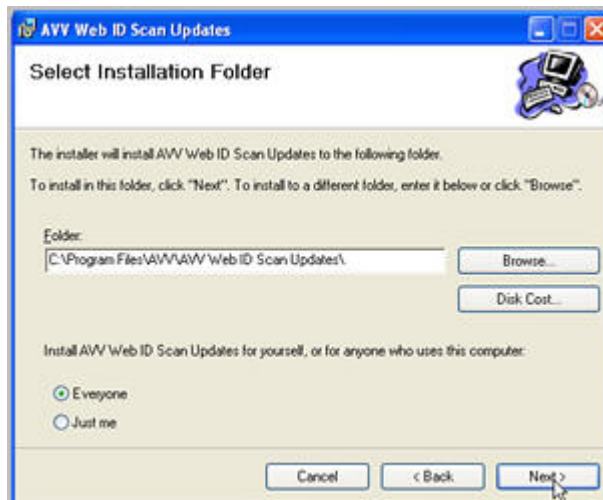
AVV Web ID Scan Updates

Select Installation Folder

The installer will install AVV Web ID Scan Updates to the following folder.

To install in this folder, click "Next". To install to a different folder, enter it below or click "Browse".

Folder:

C:\Program Files\AVV\AVV Web ID Scan Updates\

Browse...

Disk Cost...

Install AVV Web ID Scan Updates for yourself, or for anyone who uses this computer:

Everyone

Just me

Cancel

< Back

Next >